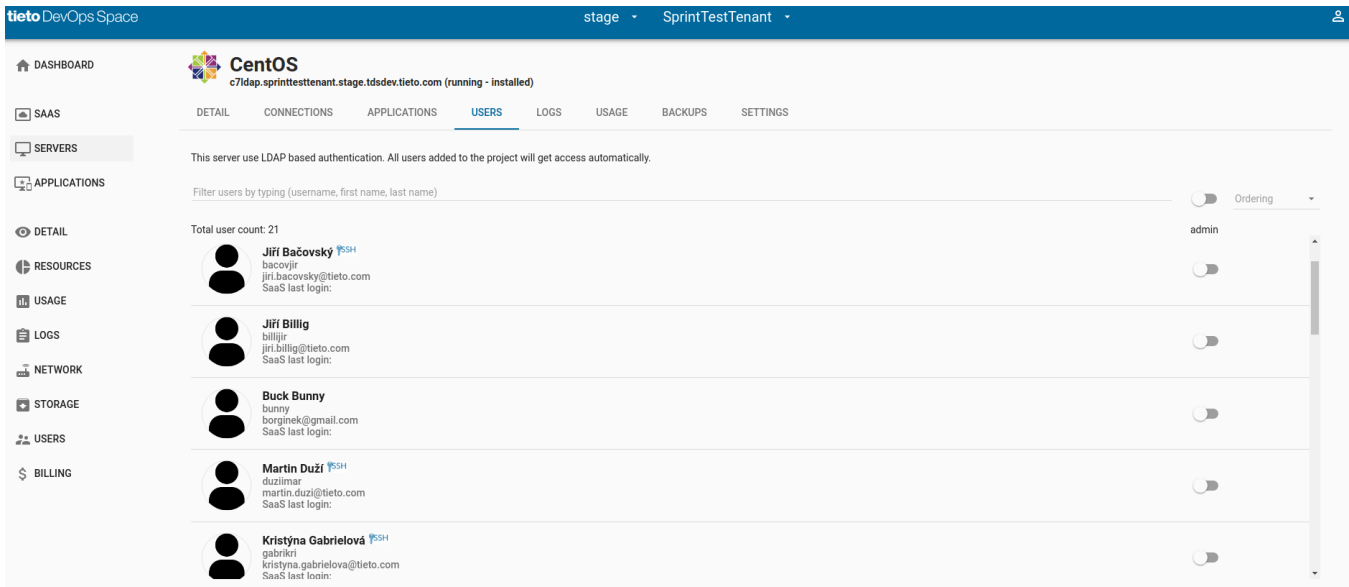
tieto DevOps Space

stage ▾ SprintTestTenant ▾

DASHBOARD

SAAS

SERVERS

APPLICATIONS

DETAIL

RESOURCES

USAGE

LOGS

NETWORK

STORAGE

USERS

$ BILLING

CentOS
c7ldap.sprinttesttenant.stage.tdsdev.tieto.com (running - installed)

DETAIL CONNECTIONS APPLICATIONS USERS LOGS USAGE BACKUPS SETTINGS

This server use LDAP based authentication. All users added to the project will get access automatically.

Filter users by typing (username, first name, last name)

Ordering

Total user count: 21

admin

Jiří Bačovský SSH
bacovjir
jiri.bacovsky@tieto.com
SaaS last login:

Jiří Billig
billijir
jiri.billig@tieto.com
SaaS last login:

Buck Bunny
bunny
borginek@gmail.com
SaaS last login:

Martin Duží SSH
duziimar
martin.duzi@tieto.com
SaaS last login:

Kristýna Gabrielová SSH
gabrikri
kristyna.gabrielova@tieto.com
SaaS last login: